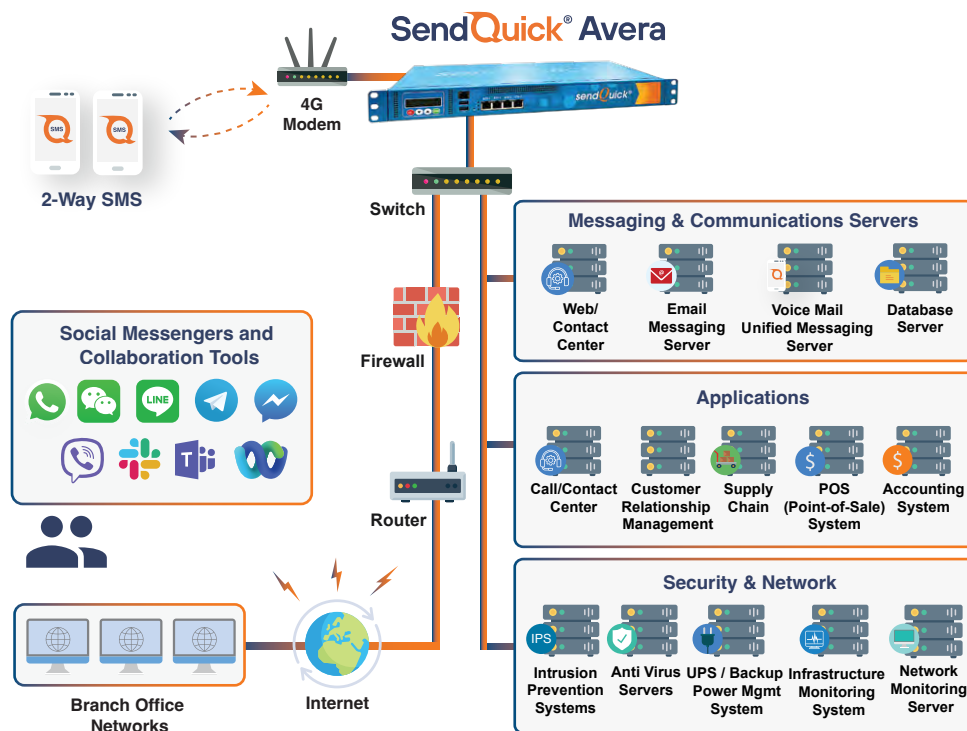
SendQuick® Avera

SMS

SMS

2-Way SMS

4G Modem

sendQuick

Switch

Firewall

Router

Internet

Social Messengers and Collaboration Tools

LINE

Branch Office Networks

Messaging & Communications Servers

Web/ Contact Center

Email Messaging Server

Voice Mail Unified Messaging Server

Database Server

Applications

Call/Contact Center

Customer Relationship Management

Supply Chain

POS (Point-of-Sale) System

Accounting System

Security & Network

IPS

Intrusion Prevention Systems

Anti Virus Servers

UPS / Backup Power Mgmt System

Infrastructure Monitoring System

Network Monitoring Server